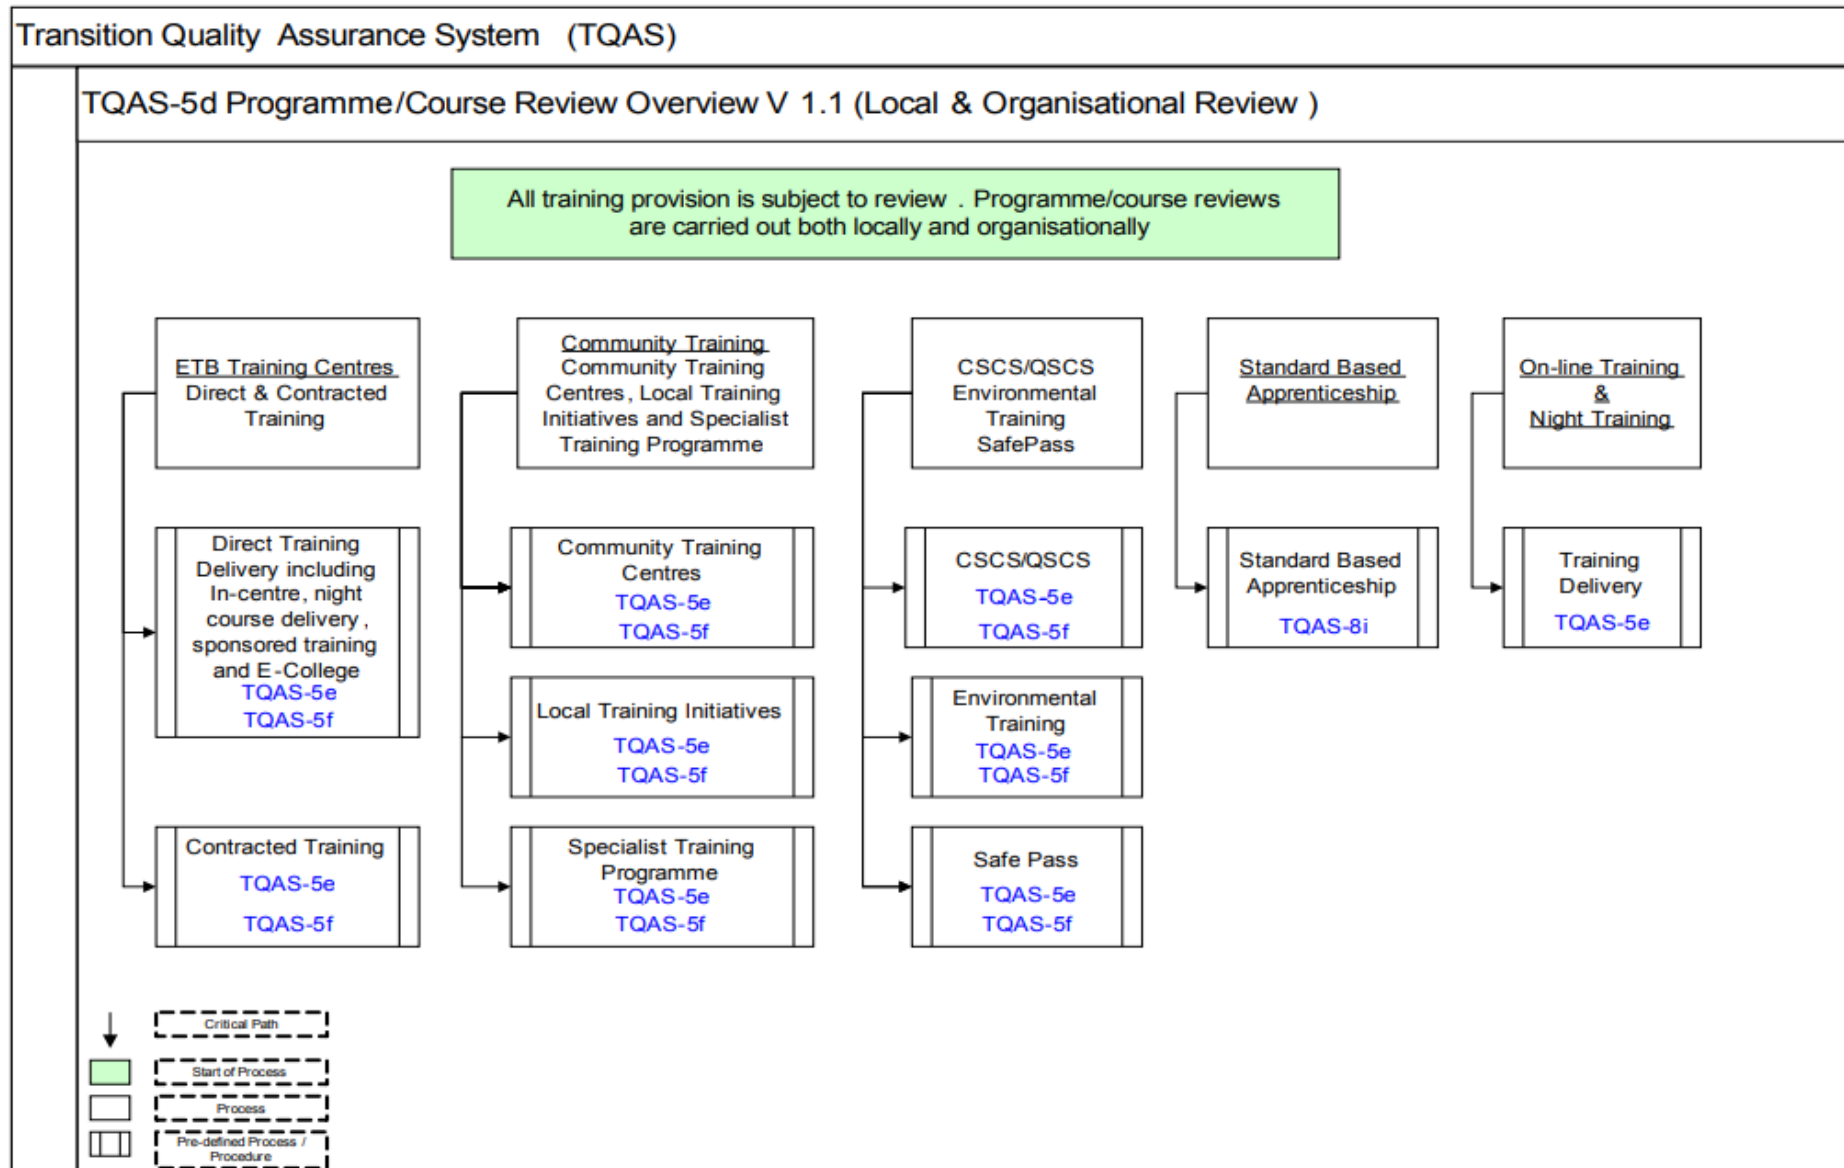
Transition Quality Assurance System (TQAS)

TQAS-5d Programme/Course Review Overview V 1.1 (Local & Organisational Review )

All training provision is subject to review . Programme/course reviews are carried out both locally and organisationally

ETB Training Centres
Direct & Contracted Training

Direct Training Delivery including In-centre, night course delivery, sponsored training and E-College
TQAS-5e
TQAS-5f

Contracted Training
TQAS-5e
TQAS-5f

Community Training
Community Training Centres, Local Training Initiatives and Specialist Training Programme

Community Training Centres
TQAS-5e
TQAS-5f

Local Training Initiatives
TQAS-5e
TQAS-5f

Specialist Training Programme
TQAS-5e
TQAS-5f

CSCS/QSCS
Environmental Training
SafePass

CSCS/QSCS
TQAS-5e
TQAS-5f

Environmental Training
TQAS-5e
TQAS-5f

Safe Pass
TQAS-5e
TQAS-5f

Standard Based Apprenticeship

Standard Based Apprenticeship
TQAS-8i

On-line Training & Night Training

Training Delivery
TQAS-5e

Critical Path
Start of Process
Process
Pre-defined Process / Procedure